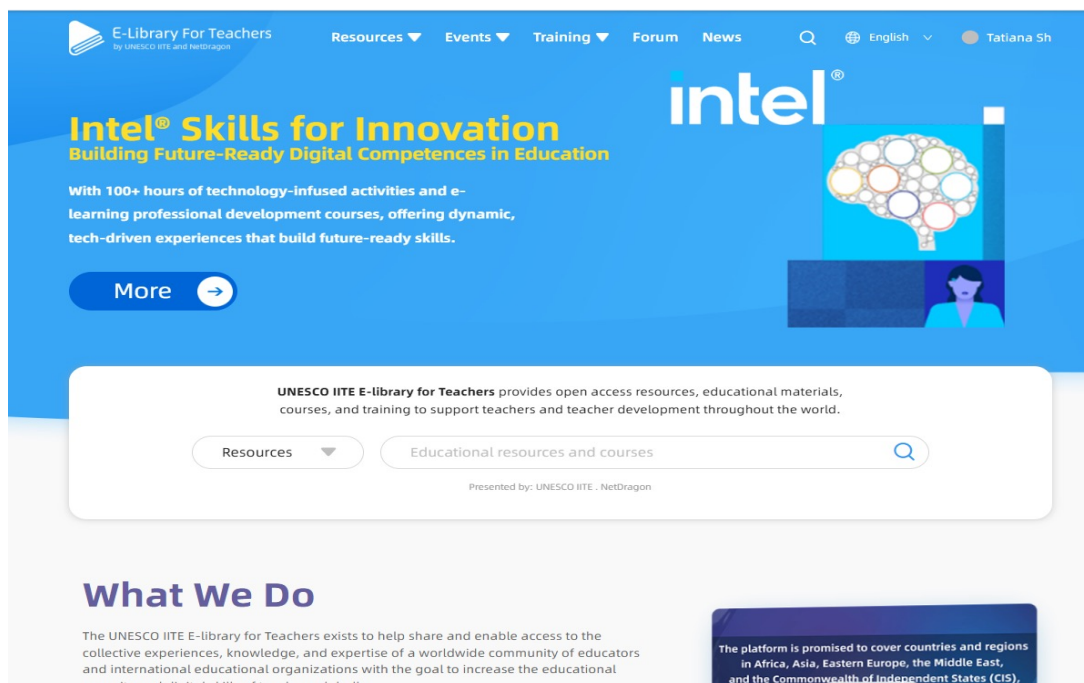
E-Library For Teachers
by UNESCO IITE and NetDragon

Resources Events Training Forum News English Tatiana Sh

intel®

Intel® Skills for Innovation
Building Future-Ready Digital Competences in Education

With 100+ hours of technology-infused activities and e-learning professional development courses, offering dynamic, tech-driven experiences that build future-ready skills.

More

UNESCO IITE E-library for Teachers provides open access resources, educational materials, courses, and training to support teachers and teacher development throughout the world.

Resources

Educational resources and courses

Presented by: UNESCO IITE . NetDragon

What We Do

The UNESCO IITE E-library for Teachers exists to help share and enable access to the collective experiences, knowledge, and expertise of a worldwide community of educators and international educational organizations with the goal to increase the educational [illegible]

The platform is promised to cover countries and regions in Africa, Asia, Eastern Europe, the Middle East, and the Commonwealth of Independent States (CIS),